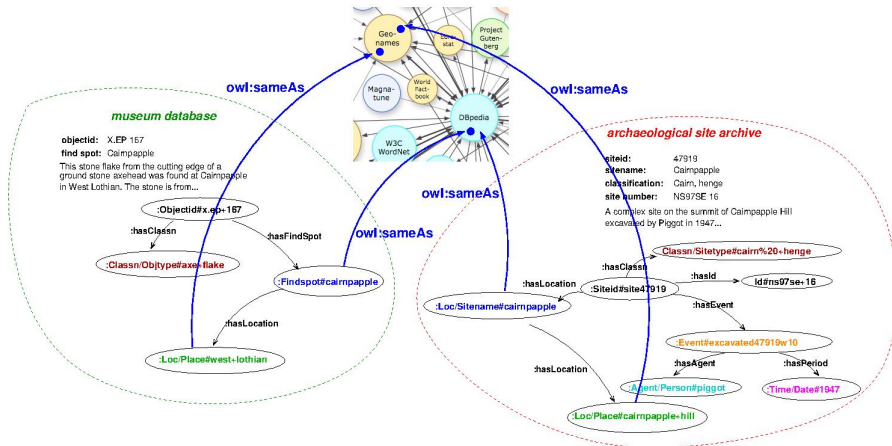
Geo-names
Euro-stat
Project Gutenberg
Magna-tune
World Fact-book
DBpedia
W3C WordNet

owl:sameAs
owl:sameAs
owl:sameAs
owl:sameAs

museum database

objectid: X.EP 157
find spot: Cairnpapple
This stone flake from the cutting edge of a ground stone axehead was found at Cairnpapple in West Lothian. The stone is from...

:Objectid#x.ep+157
:hasClassn
:hasFindSpot
:Classn/Objtype#axe+flake
:Findspot#cairnpapple
:hasLocation
:Loc/Place#west+lothian

archaeological site archive

siteid: 47919
sitename: Cairnpapple
classification: Cairn, henge
site number: NS97SE 16
A complex site on the summit of Cairnpapple Hill excavated by Piggot in 1947...

:hasClassn
:Classn/Sitetype#cairn%20+henge
:hasId
:hasLocation
:Siteid#site47919
Id#ns97se+16
:Loc/Sitename#cairnpapple
:hasEvent
:Event#excavated47919w10
:hasAgent
:hasPeriod
:hasLocation
:Agent/Person#piggot
:Time/Date#1947
:Loc/Place#cairnpapple+hill